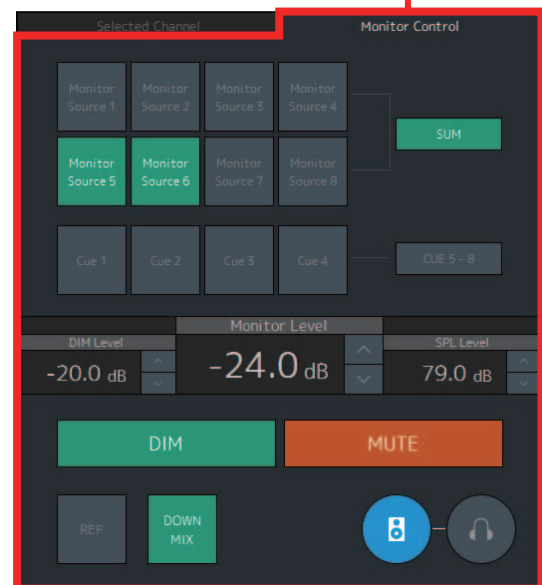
Selected Channel

Monitor Control

Monitor Source 1

Monitor Source 2

Monitor Source 3

Monitor Source 4

SUM

Monitor Source 5

Monitor Source 6

Monitor Source 7

Monitor Source 8

Cue 1

Cue 2

Cue 3

Cue 4

CUE 5 - 8

Monitor Level

DIM Level

-20.0 dB

-24.0 dB

SPL Level

79.0 dB

DIM

MUTE

REF

DOWN MIX